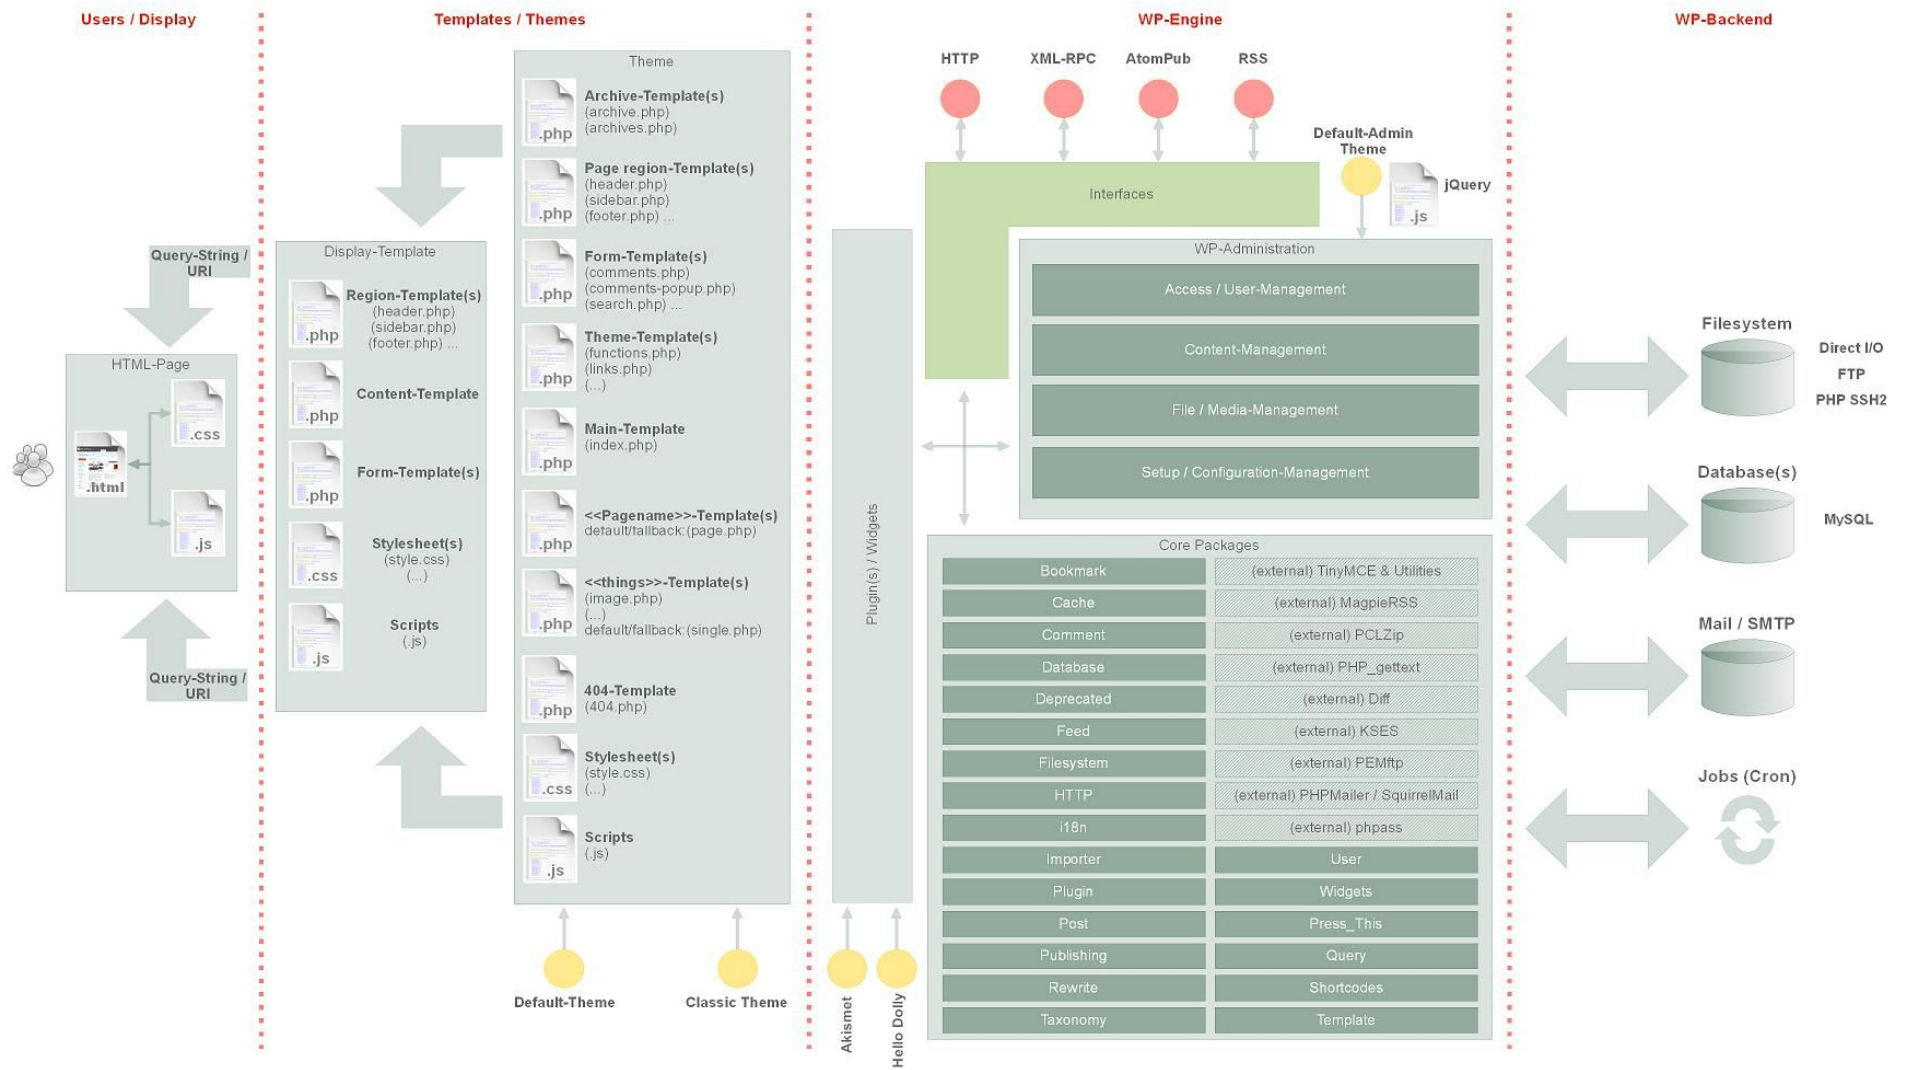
Users / Display

Query-String / URI

HTML-Page

.css

.html

.js

Query-String / URI

Templates / Themes

Display-Template

.php Region-Template(s) (header.php) (sidebar.php) (footer.php) ...

.php Content-Template

.php Form-Template(s)

.css Stylesheet(s) (style.css) (...)

.js Scripts (.js)

Theme

.php Archive-Template(s) (archive.php) (archives.php)

.php Page region-Template(s) (header.php) (sidebar.php) (footer.php) ...

.php Form-Template(s) (comments.php) (comments-popup.php) (search.php) ...

.php Theme-Template(s) (functions.php) (links.php) (...)

.php Main-Template (index.php)

.php <<Pagename>>-Template(s) default/fallback:(page.php)

.php <<things>>-Template(s) (image.php) (...) default/fallback:(single.php)

.php 404-Template (404.php)

.css Stylesheet(s) (style.css) (...)

.js Scripts (.js)

Default-Theme

Classic Theme

WP-Engine

HTTP

XML-RPC

AtomPub

RSS

Default-Admin Theme

.js jQuery

Interfaces

Plugin(s) / Widgets

Akismet

Hello Dolly

WP-Administration

Access / User-Management

Content-Management

File / Media-Management

Setup / Configuration-Management

Core Packages

| | |
|---|---|
| Bookmark | (external) TinyMCE & Utilities |
| Cache | (external) MagpieRSS |
| Comment | (external) PCLZip |
| Database | (external) PHP_gettext |
| Deprecated | (external) Diff |
| Feed | (external) KSES |
| Filesystem | (external) PEMftp |
| HTTP | (external) PHPMailer / SquirrelMail |
| i18n | (external) phpass |
| Importer | User |
| Plugin | Widgets |
| Post | Press_This |
| Publishing | Query |
| Rewrite | Shortcodes |
| Taxonomy | Template |

WP-Backend

Filesystem

Direct I/O

FTP

PHP SSH2

Database(s)

MySQL

Mail / SMTP

Jobs (Cron)